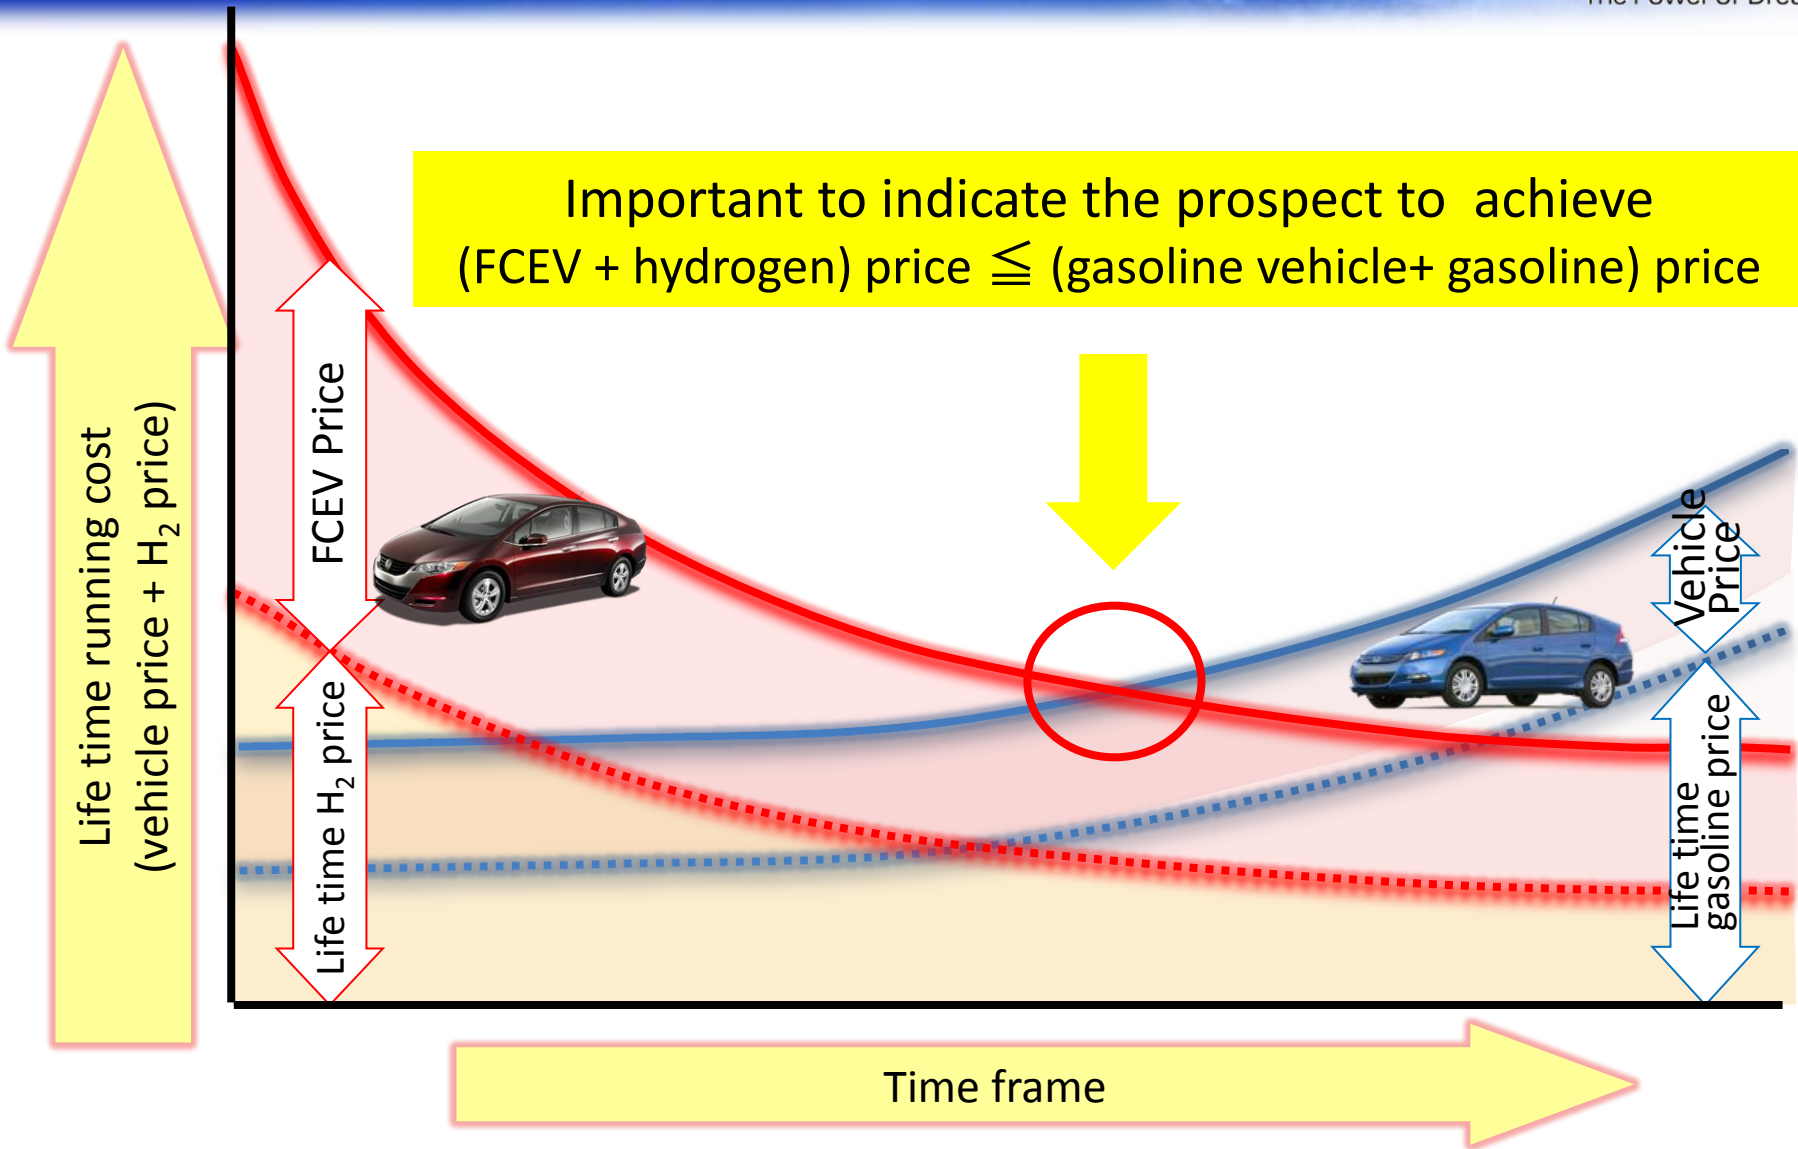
Important to indicate the prospect to achieve
(FCEV + hydrogen) price ≦ (gasoline vehicle+ gasoline) price

Life time running cost
(vehicle price + $H_2$ price)

FCEV Price

Life time $H_2$ price

Vehicle Price

Life time gasoline price

Time frame